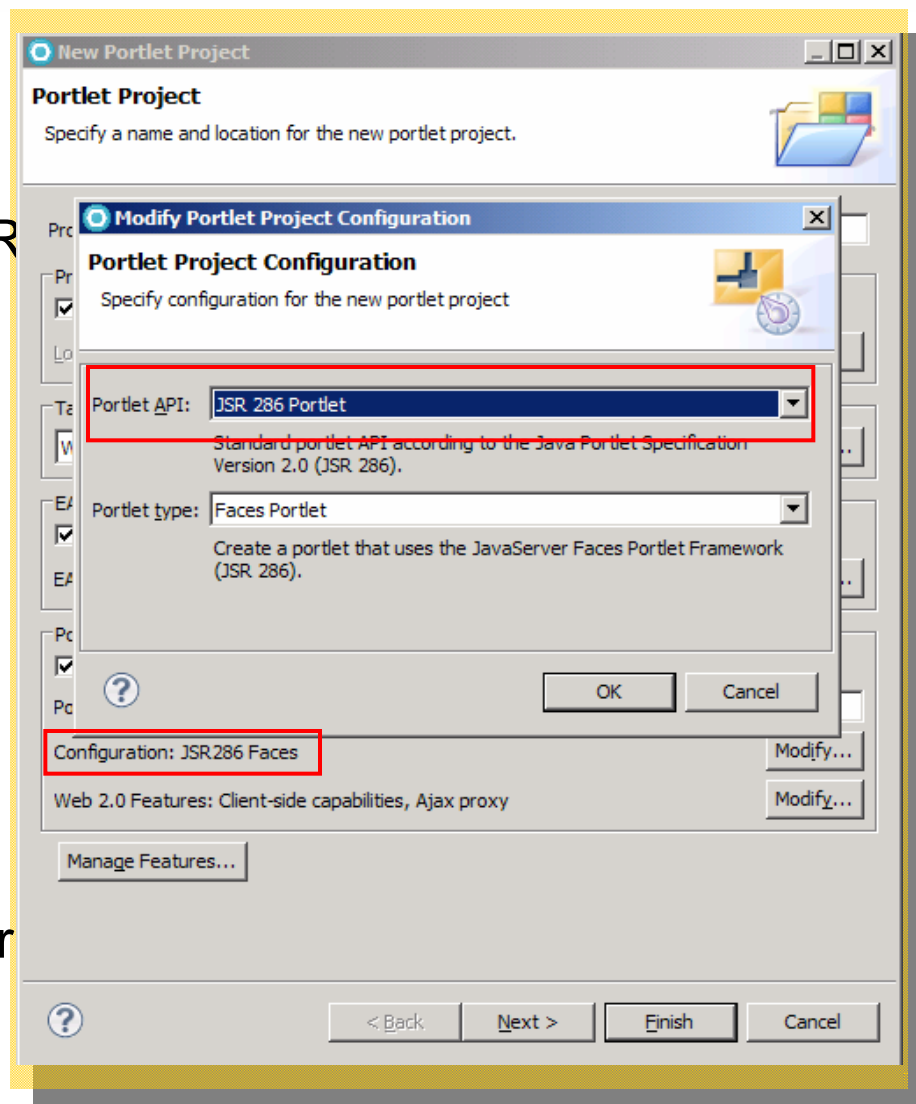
New Portlet Project

Portlet Project

Specify a name and location for the new portlet project.

Pro

R

Pr

Lo

Ta

W

EA

EA

Po

Po

Modify Portlet Project Configuration

Portlet Project Configuration

Specify configuration for the new portlet project

Portlet API: JSR 286 Portlet

Standard portlet API according to the Java Portlet Specification Version 2.0 (JSR 286).

Portlet type: Faces Portlet

Create a portlet that uses the JavaServer Faces Portlet Framework (JSR 286).

OK Cancel

Configuration: JSR286 Faces Modify...

Web 2.0 Features: Client-side capabilities, Ajax proxy Modify...

Manage Features...

r

< Back Next > Finish Cancel